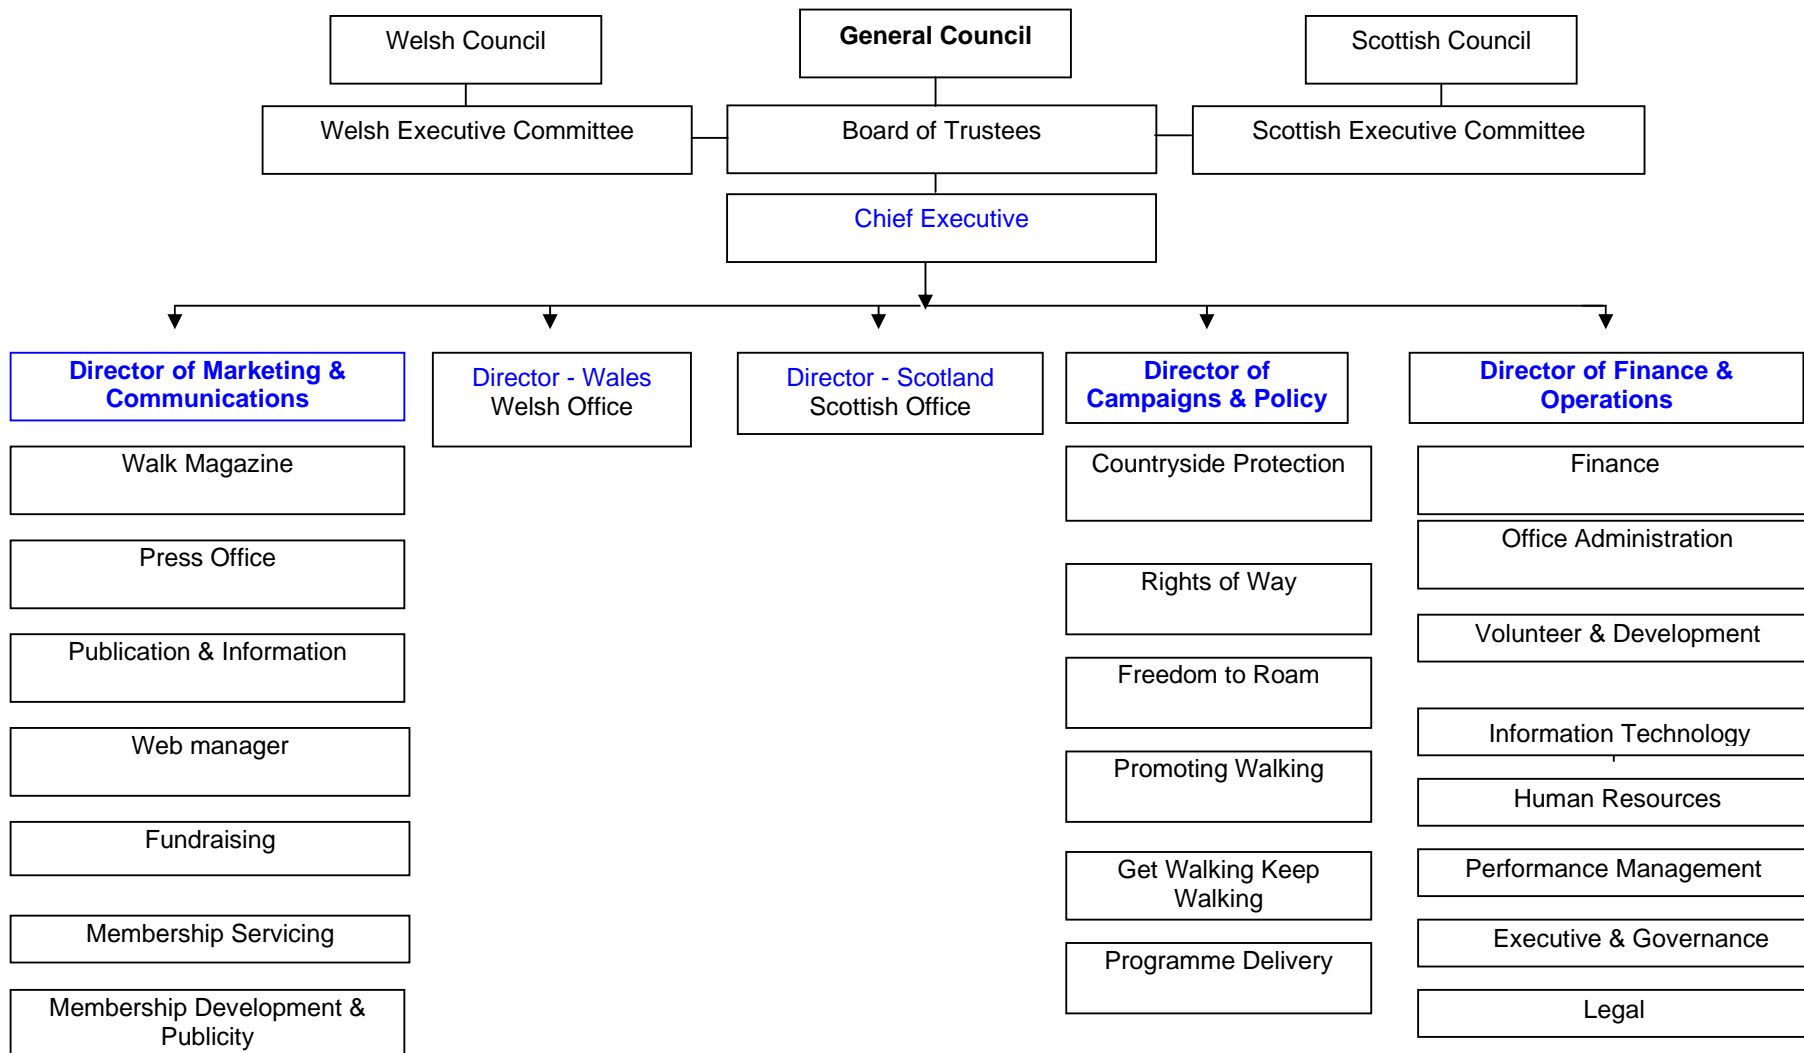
Welsh Council

General Council

Scottish Council

Welsh Executive Committee

Board of Trustees

Scottish Executive Committee

Chief Executive

Director of Marketing & Communications

Walk Magazine

Press Office

Publication & Information

Web manager

Fundraising

Membership Servicing

Membership Development & Publicity

Director - Wales
Welsh Office

Director - Scotland
Scottish Office

Director of Campaigns & Policy

Countryside Protection

Rights of Way

Freedom to Roam

Promoting Walking

Get Walking Keep Walking

Programme Delivery

Director of Finance & Operations

Finance

Office Administration

Volunteer & Development

Information Technology

Human Resources

Performance Management

Executive & Governance

Legal